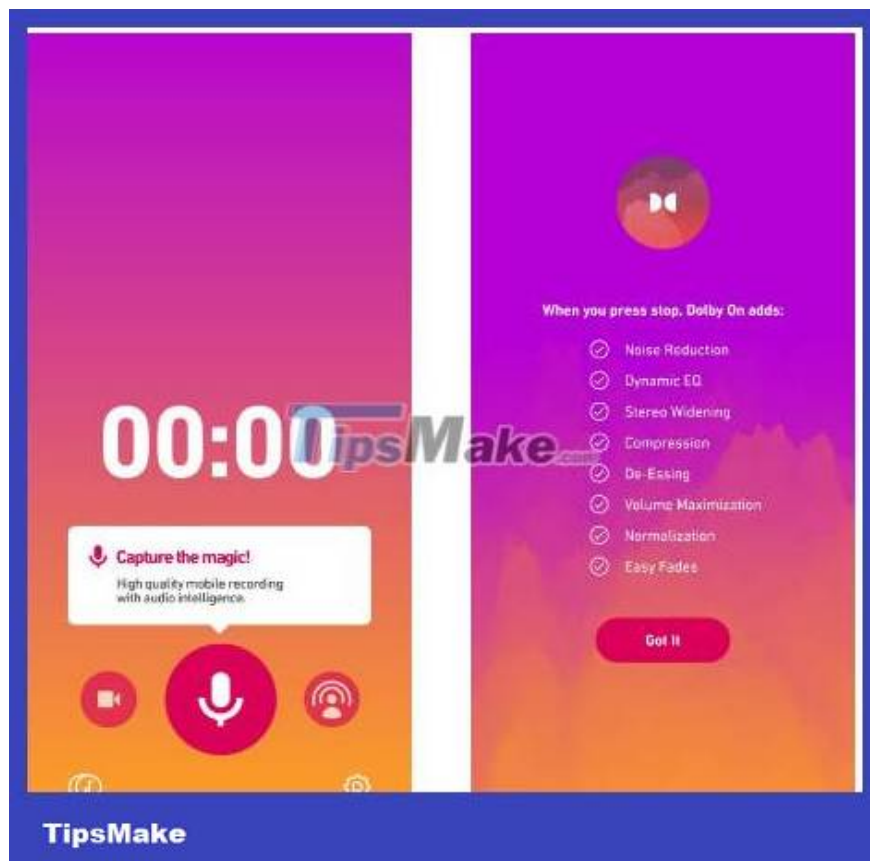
00:00

Capture the magic!

High quality mobile recording with audio intelligence.

TipsMake.com

When you press stop, Dolby On adds:

Noise Reduction

Dynamic EQ

Stereo Widening

Compression

De-Essing

Volume Maximization

Normalization

Easy Fades

Got It

TipsMake